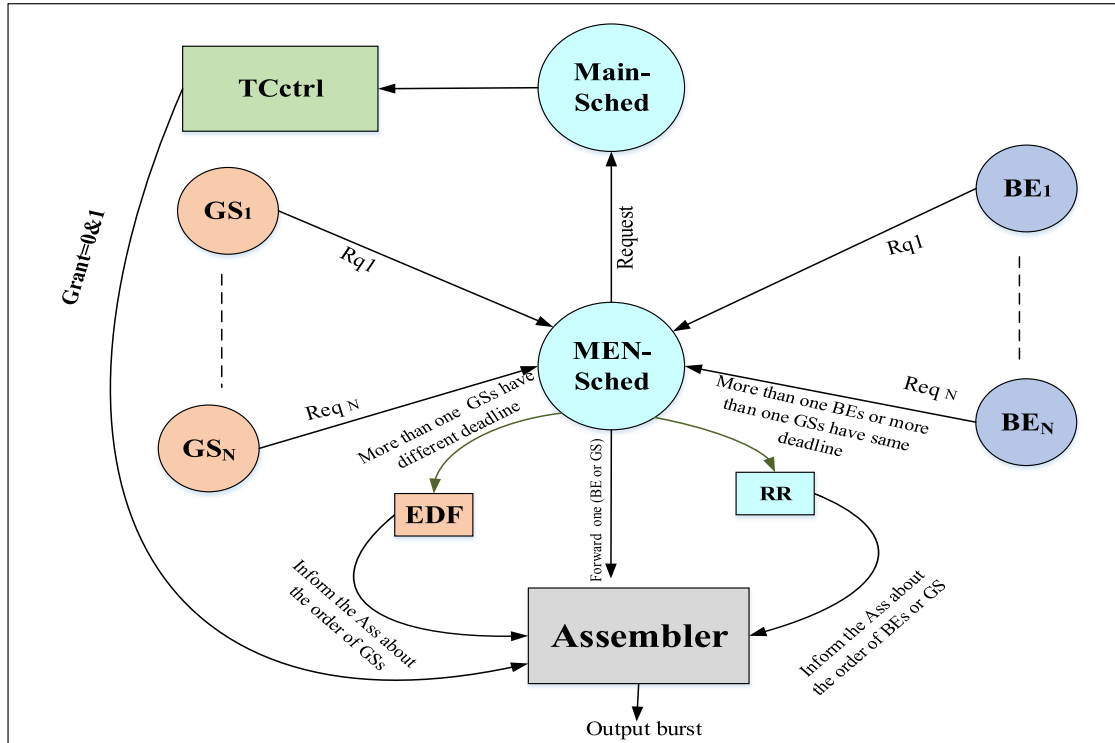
TCctrl

Main-Sched

GS1

BE1

Grant=0&1

Rq1

Request

Rq1

MEN-Sched

Req N

GSN

Req N

BEN

More than one GSs have different deadline

More than one BEs or more than one GSs have same deadline

EDF

Forward one (BE or GS)

RR

Inform the Ass about the order of GSs

Assembler

Inform the Ass about the order of BEs or GS

Output burst